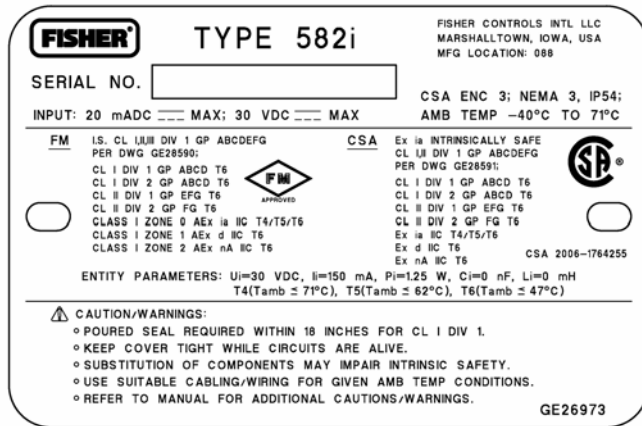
FISHER®

TYPE 582i

FISHER CONTROLS INTL LLC
MARSHALLTOWN, IOWA, USA
MFG LOCATION: 088

SERIAL NO.

CSA ENC 3; NEMA 3, IP54;

INPUT: 20 mADC ⎓ MAX; 30 VDC ⎓ MAX

AMB TEMP −40°C TO 71°C

FM

I.S. CL I,II,III DIV 1 GP ABCDEFG
PER DWG GE28590;
CL I DIV 1 GP ABCD T6
CL I DIV 2 GP ABCD T6
CL II DIV 1 GP EFG T6
CL II DIV 2 GP FG T6
CLASS I ZONE 0 AEx ia IIC T4/T5/T6
CLASS I ZONE 1 AEx d IIC T6
CLASS I ZONE 2 AEx nA IIC T6

FM
APPROVED

CSA

Ex ia INTRINSICALLY SAFE
CL I,II DIV 1 GP ABCDEFG
PER DWG GE28591;
CL I DIV 1 GP ABCD T6
CL I DIV 2 GP ABCD T6
CL II DIV 1 GP EFG T6
CL II DIV 2 GP FG T6
Ex ia IIC T4/T5/T6
Ex d IIC T6
Ex nA IIC T6

SP®

CSA 2006−1764255

ENTITY PARAMETERS: Ui=30 VDC, Ii=150 mA, Pi=1.25 W, Ci=0 nF, Li=0 mH
T4(Tamb ≤ 71°C), T5(Tamb ≤ 62°C), T6(Tamb ≤ 47°C)

CAUTION/WARNINGS:
• POURED SEAL REQUIRED WITHIN 18 INCHES FOR CL I DIV 1.
• KEEP COVER TIGHT WHILE CIRCUITS ARE ALIVE.
• SUBSTITUTION OF COMPONENTS MAY IMPAIR INTRINSIC SAFETY.
• USE SUITABLE CABLING/WIRING FOR GIVEN AMB TEMP CONDITIONS.
• REFER TO MANUAL FOR ADDITIONAL CAUTIONS/WARNINGS.

GE26973